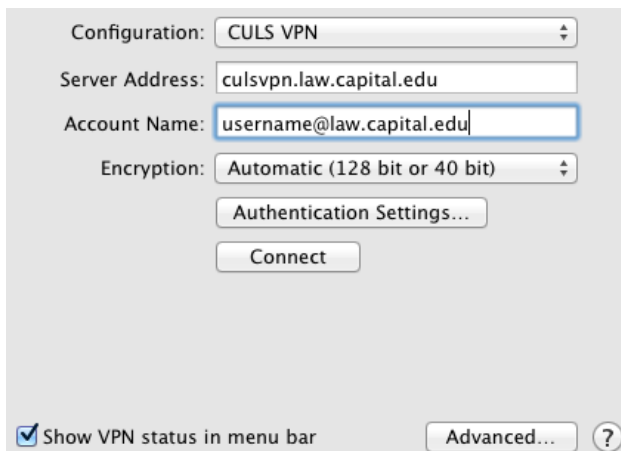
Configuration: CULS VPN

Server Address: culsvpn.law.capital.edu

Account Name: username@law.capital.edu

Encryption: Automatic (128 bit or 40 bit)

Authentication Settings...

Connect

Show VPN status in menu bar

Advanced...

?